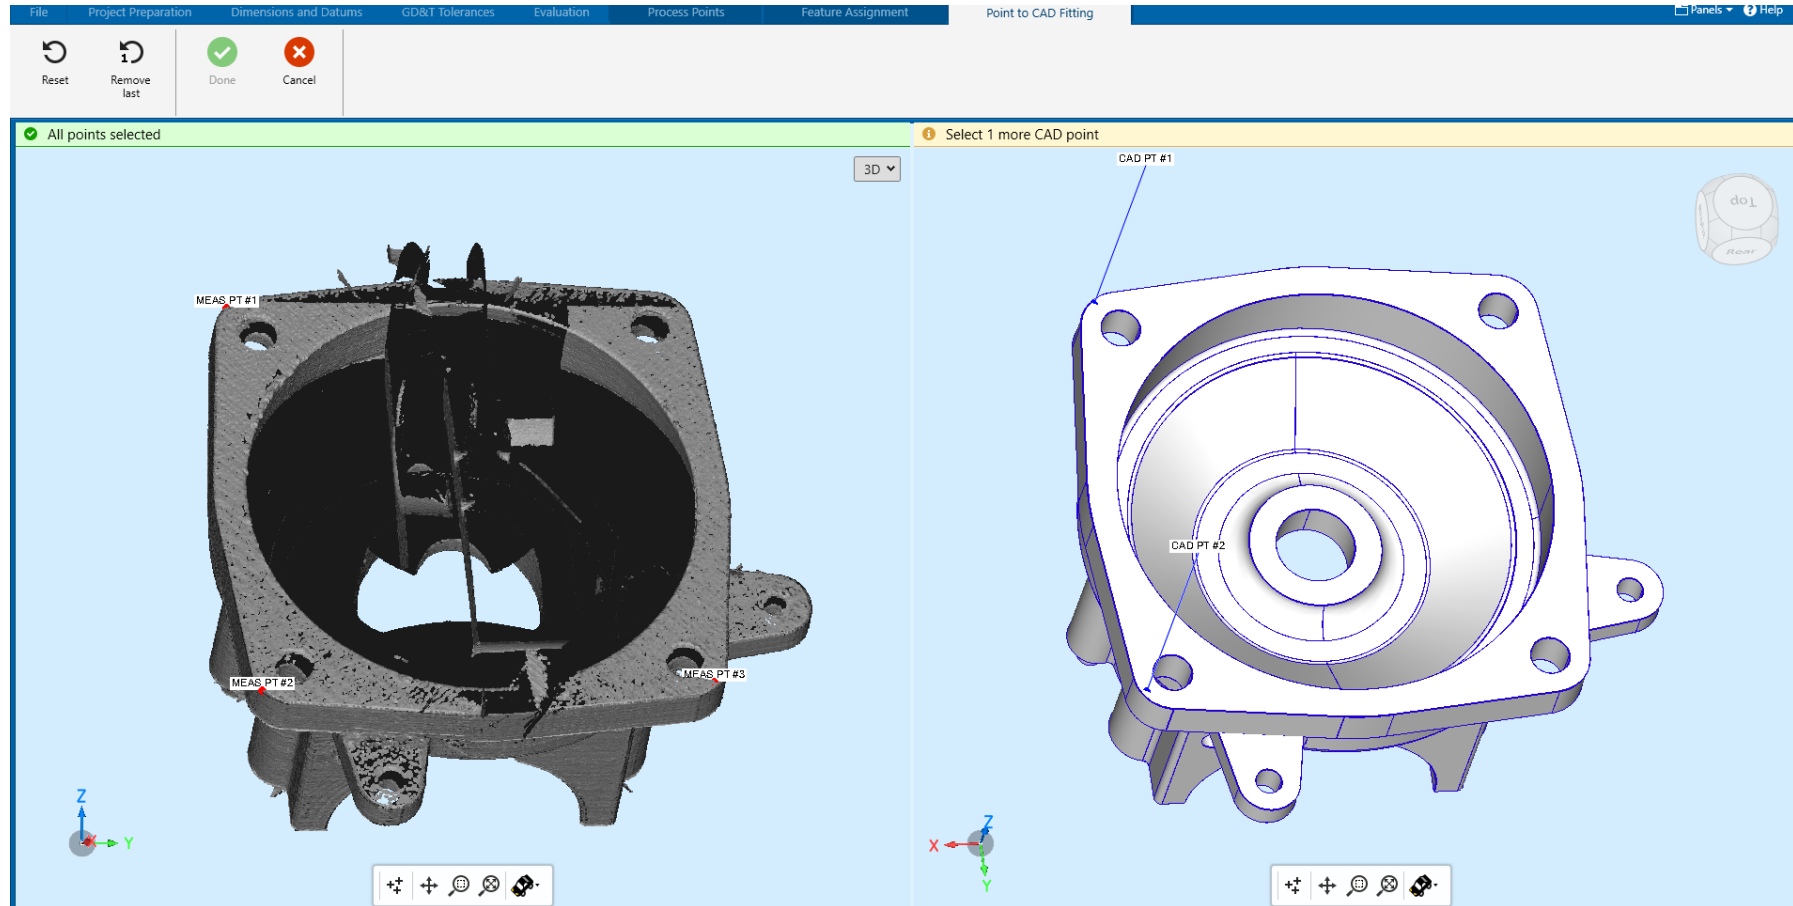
File Project Preparation Dimensions and Datums GD&T Tolerances Evaluation Process Points Feature Assignment Point to CAD Fitting Panels Help

Reset Remove last Done Cancel

All points selected

3D

MEAS PT #1

MEAS PT #2

MEAS PT #3

Z

Y

Select 1 more CAD point

CAD PT #1

Top

Rear

CAD PT #2

X

Z

Y